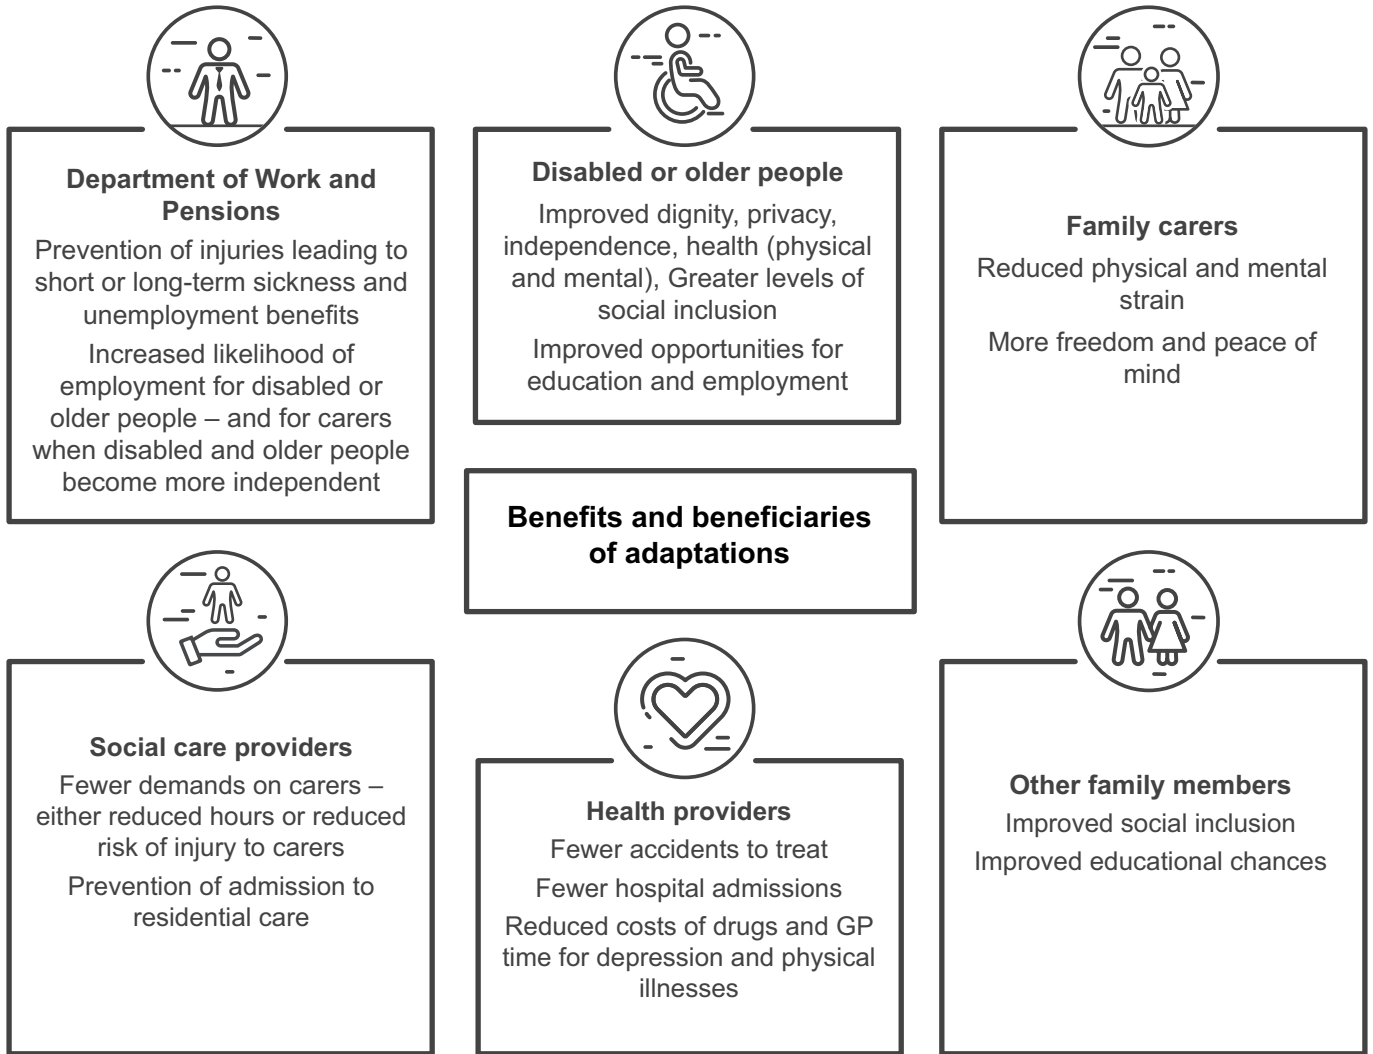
**Department of Work and Pensions**

Prevention of injuries leading to short or long-term sickness and unemployment benefits

Increased likelihood of employment for disabled or older people – and for carers when disabled and older people become more independent

**Disabled or older people**

Improved dignity, privacy, independence, health (physical and mental), Greater levels of social inclusion

Improved opportunities for education and employment

**Family carers**

Reduced physical and mental strain

More freedom and peace of mind

**Benefits and beneficiaries of adaptations**

**Social care providers**

Fewer demands on carers – either reduced hours or reduced risk of injury to carers

Prevention of admission to residential care

**Health providers**

Fewer accidents to treat

Fewer hospital admissions

Reduced costs of drugs and GP time for depression and physical illnesses

**Other family members**

Improved social inclusion

Improved educational chances